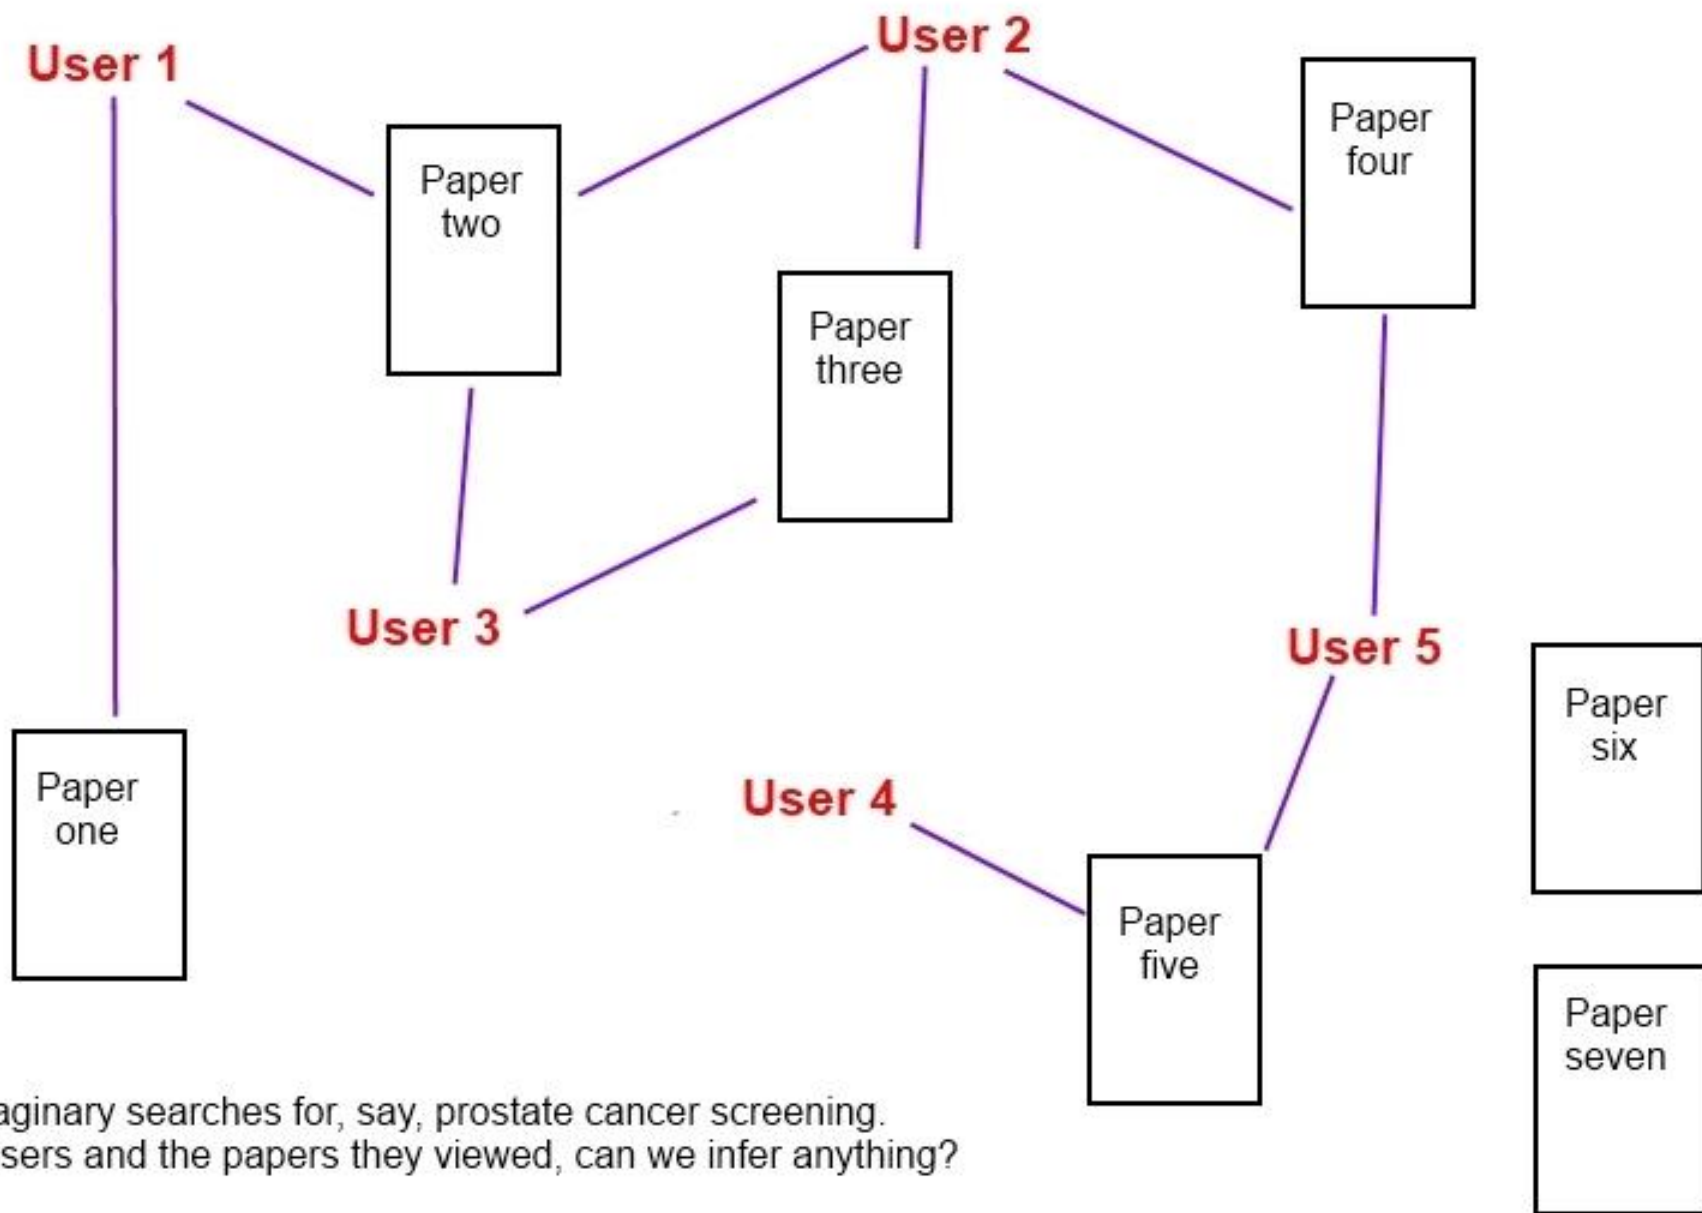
User 1

User 2

Paper two

Paper four

Paper three

User 3

User 5

Paper six

Paper one

User 4

Paper five

Paper seven

aginary searches for, say, prostate cancer screening. sers and the papers they viewed, can we infer anything?